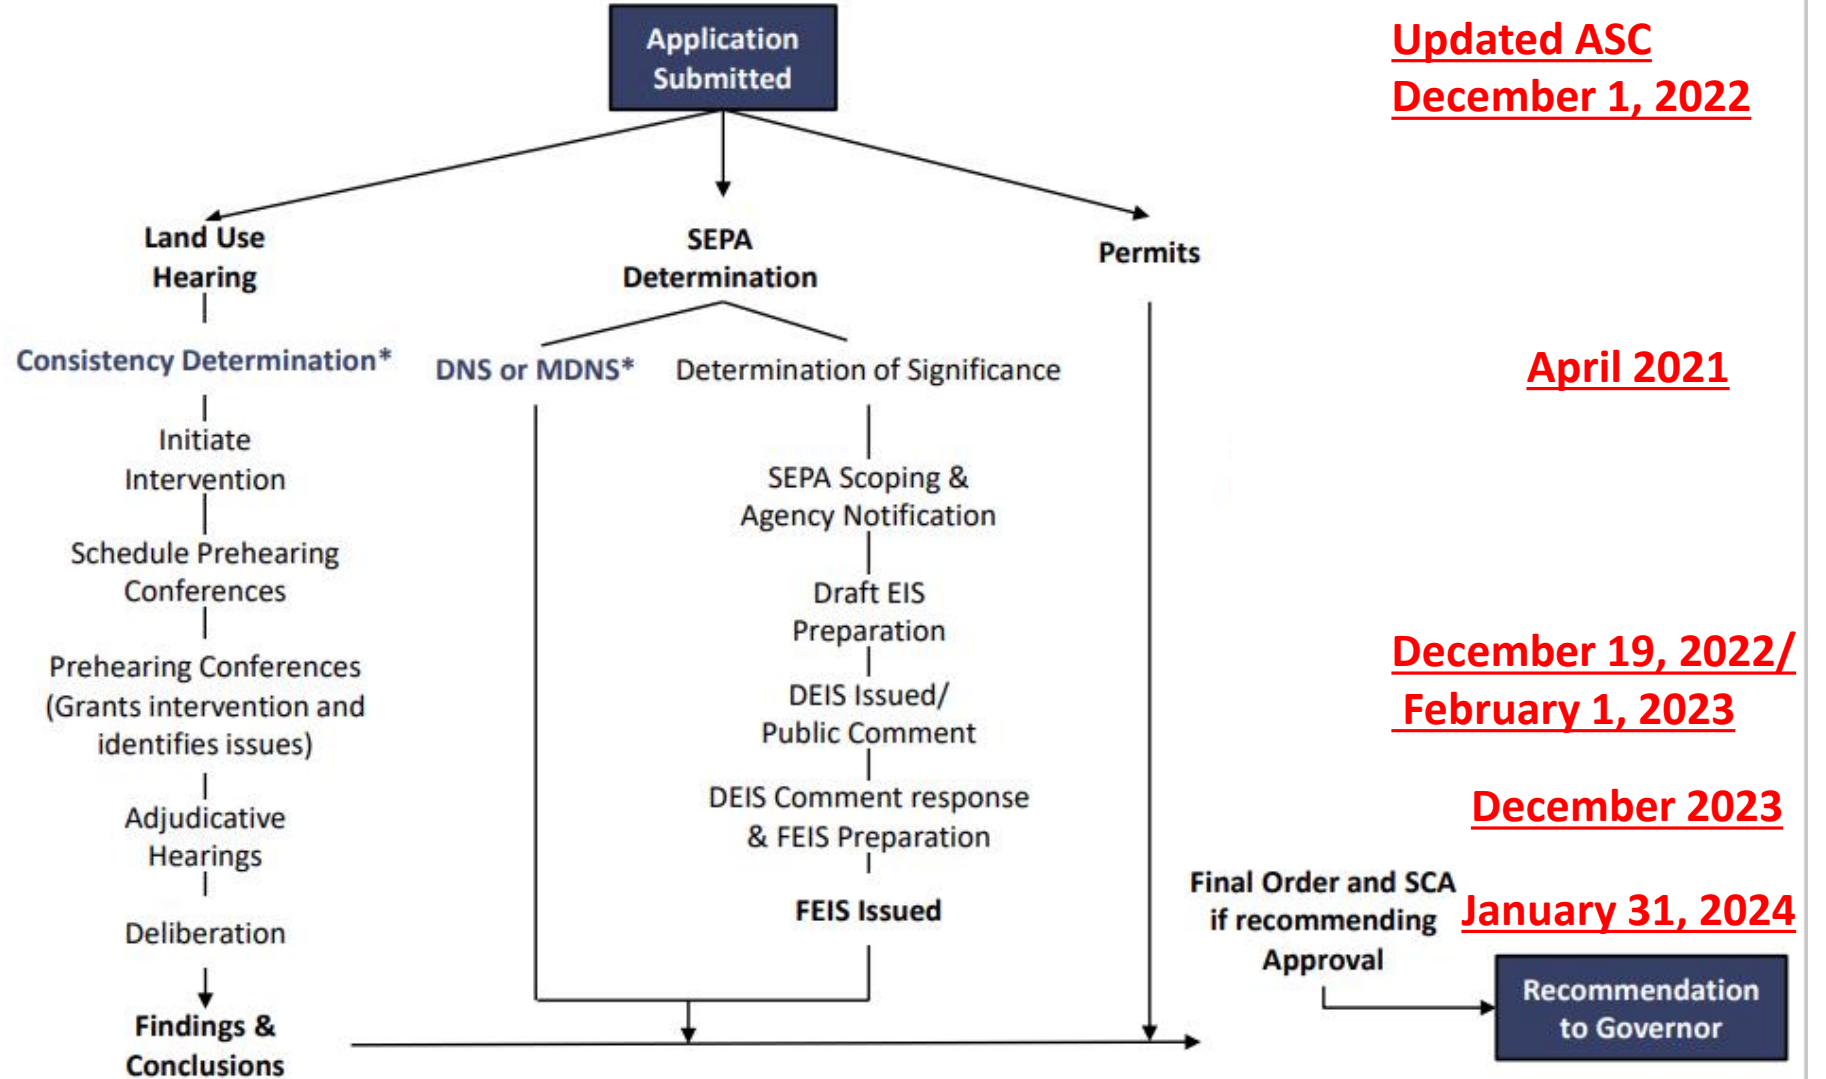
Application Submitted

Updated ASC December 1, 2022

Land Use Hearing

SEPA Determination

Permits

Consistency Determination*

DNS or MDNS*

Determination of Significance

April 2021

Initiate Intervention

SEPA Scoping & Agency Notification

Schedule Prehearing Conferences

Draft EIS Preparation

Prehearing Conferences (Grants intervention and identifies issues)

DEIS Issued/ Public Comment

December 19, 2022/ February 1, 2023

Adjudicative Hearings

DEIS Comment response & FEIS Preparation

December 2023

Deliberation

FEIS Issued

Final Order and SCA if recommending Approval

January 31, 2024

Findings & Conclusions

Recommendation to Governor